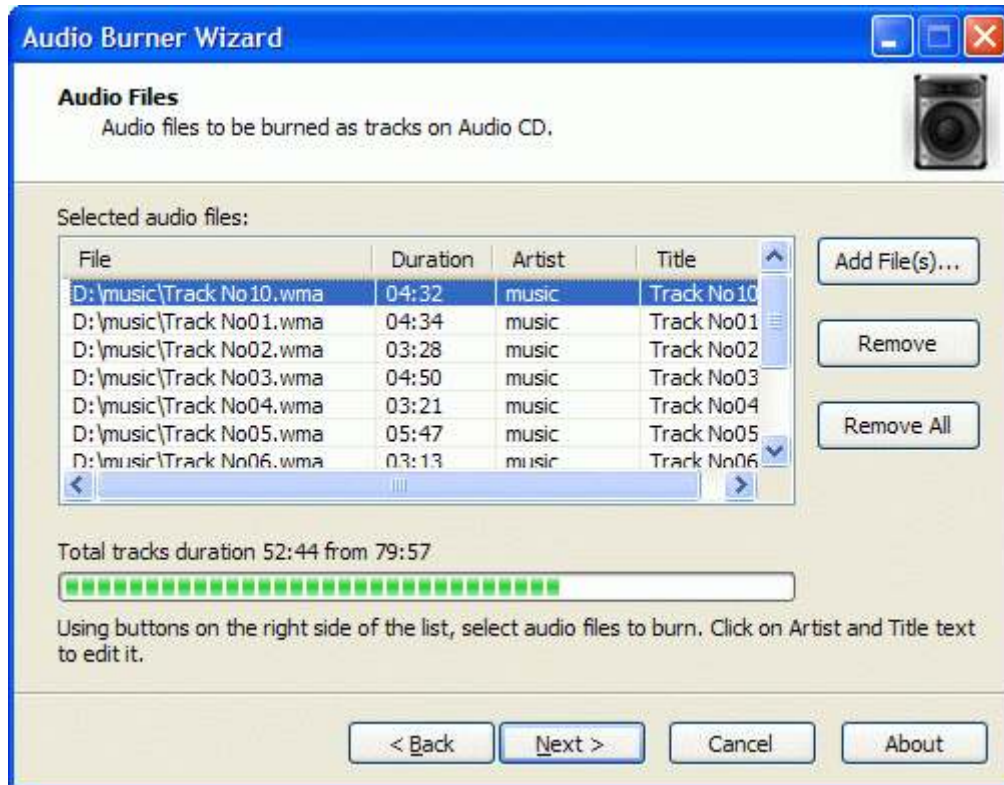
Audio Burner Wizard

Audio Files
Audio files to be burned as tracks on Audio CD.

Selected audio files:

| File | Duration | Artist | Title |
|---|---|---|---|
| D:\music\Track No10.wma | 04:32 | music | Track No10 |
| D:\music\Track No01.wma | 04:34 | music | Track No01 |
| D:\music\Track No02.wma | 03:28 | music | Track No02 |
| D:\music\Track No03.wma | 04:50 | music | Track No03 |
| D:\music\Track No04.wma | 03:21 | music | Track No04 |
| D:\music\Track No05.wma | 05:47 | music | Track No05 |
| D:\music\Track No06.wma | 03:13 | music | Track No06 |

Add File(s)...

Remove

Remove All

Total tracks duration 52:44 from 79:57

Using buttons on the right side of the list, select audio files to burn. Click on Artist and Title text to edit it.

< Back

Next >

Cancel

About